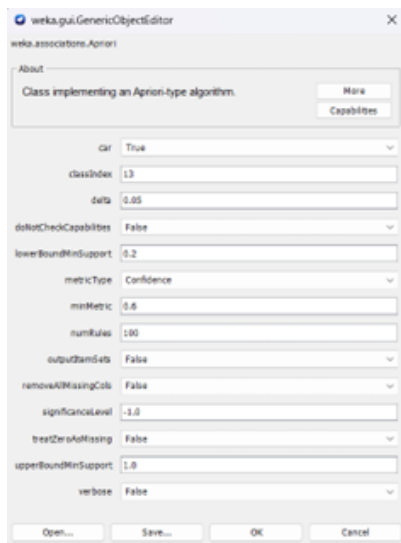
weka.gui.GenericObjectEditor
×
weka.associations.Apriori
About
Class implementing an Apriori-type algorithm.
More
Capabilities

| | |
|---|---|
| car | True |
| classIndex | 13 |
| delta | 0.05 |
| doNotCheckCapabilities | False |
| lowerBoundMinSupport | 0.2 |
| metricType | Confidence |
| minMetric | 0.6 |
| numRules | 100 |
| outputItemSets | False |
| removeAllMissingCols | False |
| significanceLevel | -1.0 |
| treatZeroAsMissing | False |
| upperBoundMinSupport | 1.0 |
| verbose | False |

Open... Save... OK Cancel